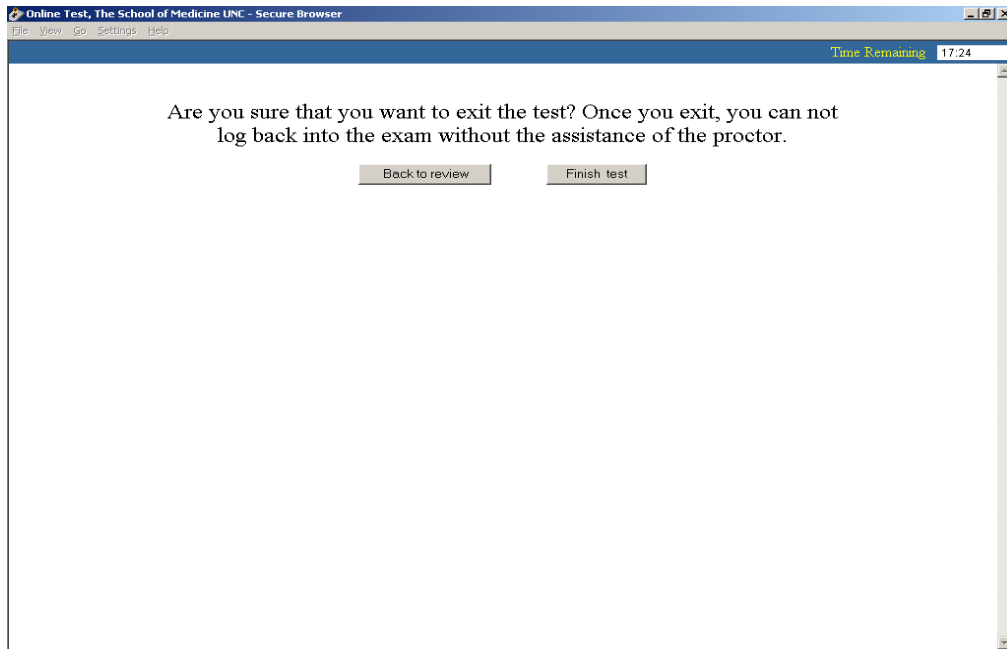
Online Test, The School of Medicine UNC - Secure Browser

File View Go Settings Help

Time Remaining 17:24

Are you sure that you want to exit the test? Once you exit, you can not log back into the exam without the assistance of the proctor.

Back to review

Finish test